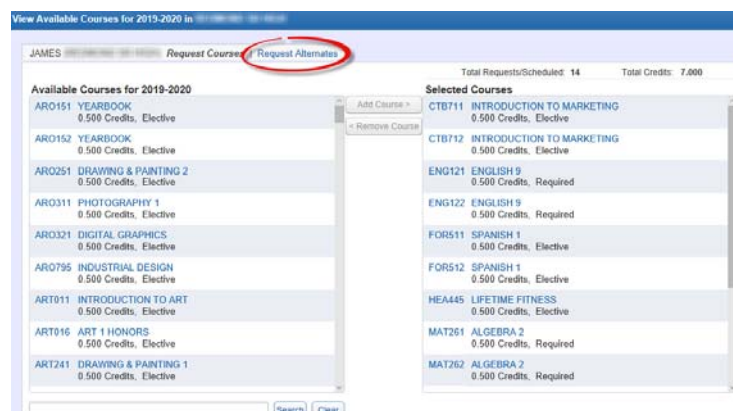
View Available Courses for 2019-2020 in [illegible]

JAMES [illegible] Request Courses / Request Alternates

Total Requests/Scheduled: 14 Total Credits: 7.000

Available Courses for 2019-2020

ARO151 YEARBOOK
0.500 Credits, Elective

ARO152 YEARBOOK
0.500 Credits, Elective

ARO251 DRAWING & PAINTING 2
0.500 Credits, Elective

ARO311 PHOTOGRAPHY 1
0.500 Credits, Elective

ARO321 DIGITAL GRAPHICS
0.500 Credits, Elective

ARO795 INDUSTRIAL DESIGN
0.500 Credits, Elective

ART011 INTRODUCTION TO ART
0.500 Credits, Elective

ART016 ART 1 HONORS
0.500 Credits, Elective

ART241 DRAWING & PAINTING 1
0.500 Credits, Elective

Add Course >

< Remove Course

Selected Courses

CTB711 INTRODUCTION TO MARKETING
0.500 Credits, Elective

CTB712 INTRODUCTION TO MARKETING
0.500 Credits, Elective

ENG121 ENGLISH 9
0.500 Credits, Required

ENG122 ENGLISH 9
0.500 Credits, Required

FOR511 SPANISH 1
0.500 Credits, Elective

FOR512 SPANISH 1
0.500 Credits, Elective

HEA445 LIFETIME FITNESS
0.500 Credits, Elective

MAT261 ALGEBRA 2
0.500 Credits, Required

MAT262 ALGEBRA 2
0.500 Credits, Required

Search Clear